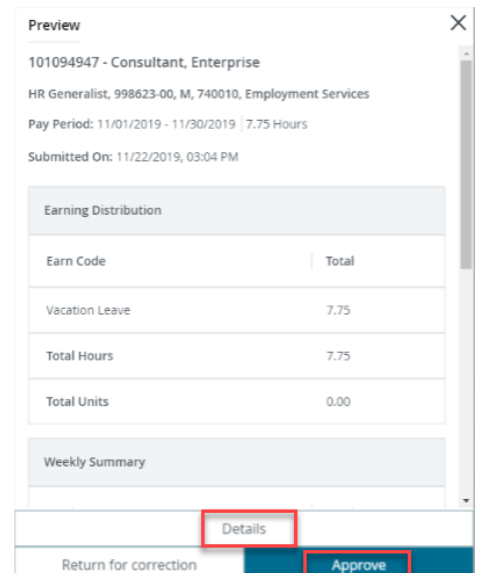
Preview

101094947 - Consultant, Enterprise

HR Generalist, 998623-00, M, 740010, Employment Services

Pay Period: 11/01/2019 - 11/30/2019 | 7.75 Hours

Submitted On: 11/22/2019, 03:04 PM

Earning Distribution

| Earn Code | Total |
|---|---|
| Vacation Leave | 7.75 |
| Total Hours | 7.75 |
| Total Units | 0.00 |

Weekly Summary

Details

Return for correction

Approve